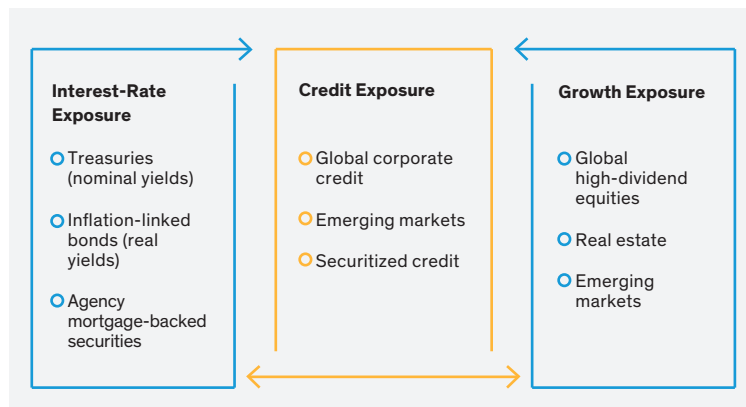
Interest-Rate Exposure

Treasuries (nominal yields)

Inflation-linked bonds (real yields)

Agency mortgage-backed securities

Credit Exposure

Global corporate credit

Emerging markets

Securitized credit

Growth Exposure

Global high-dividend equities

Real estate

Emerging markets